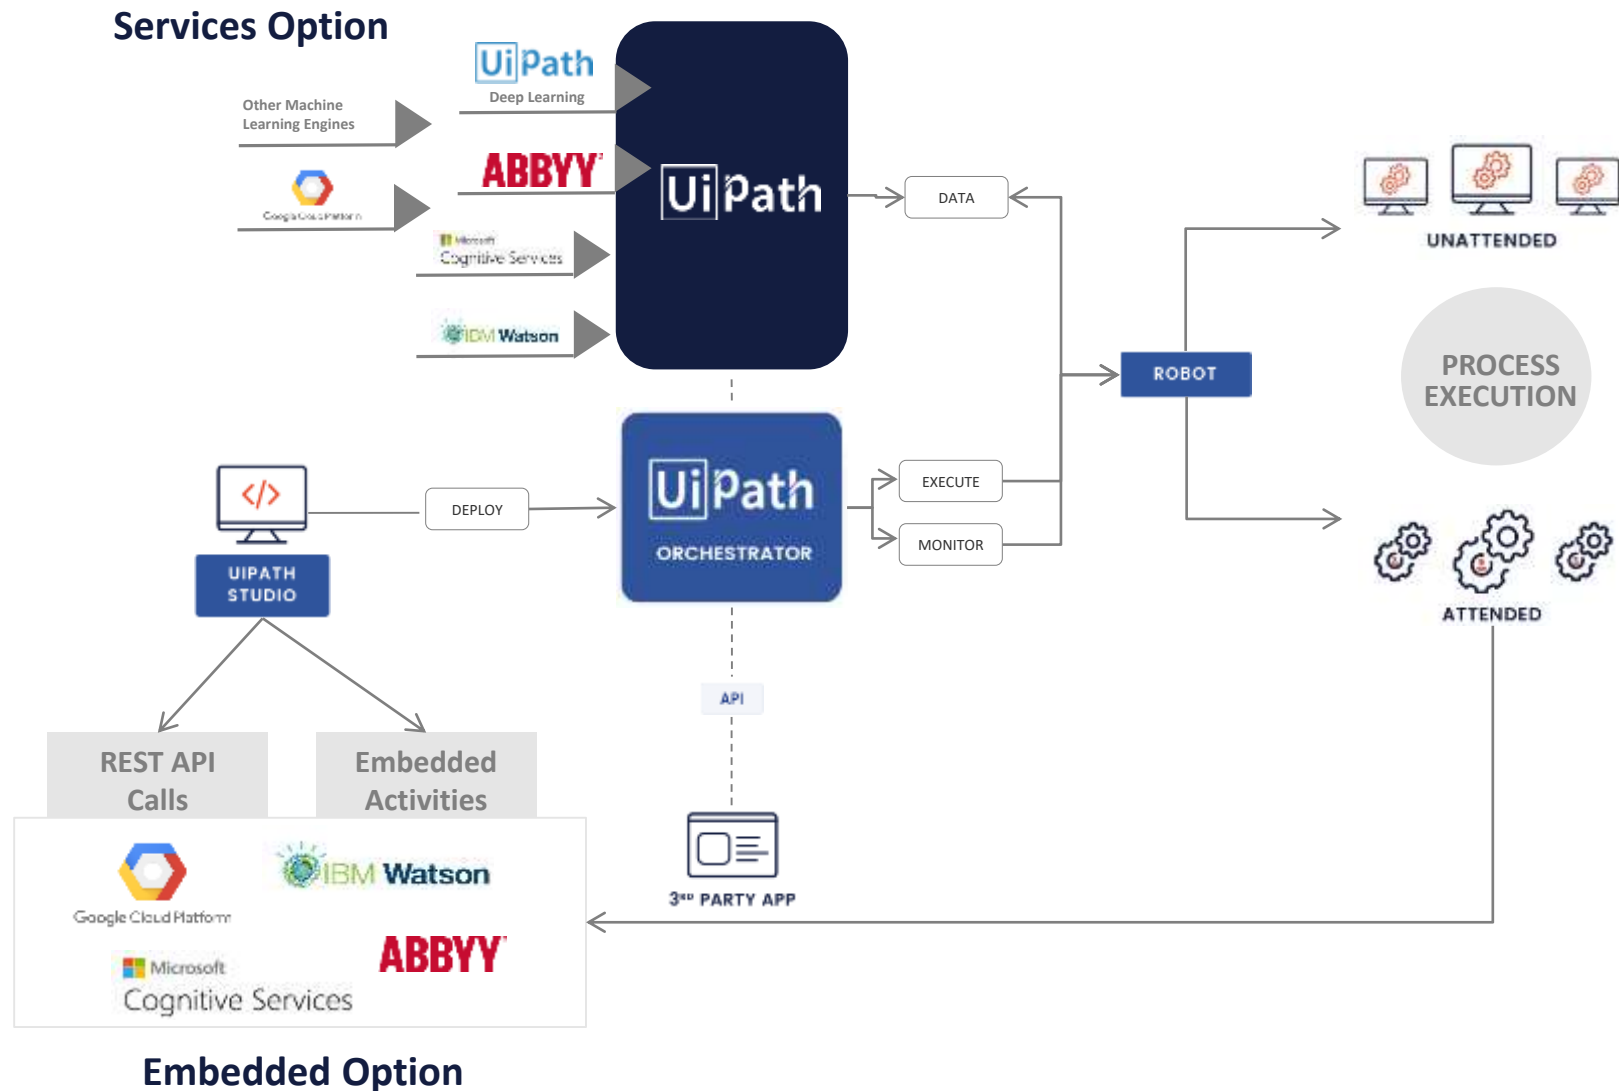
Services Option

UiPath
Deep Learning

Other Machine Learning Engines

ABBYY

Google Cloud Platform

Microsoft
Cognitive Services

IBM Watson

UiPath

DATA

UNATTENDED

ROBOT

PROCESS EXECUTION

UIPATH STUDIO

DEPLOY

UiPath
ORCHESTRATOR

EXECUTE

MONITOR

ATTENDED

API

REST API Calls

Embedded Activities

Google Cloud Platform

IBM Watson

3RD PARTY APP

Microsoft
Cognitive Services

ABBYY

Embedded Option